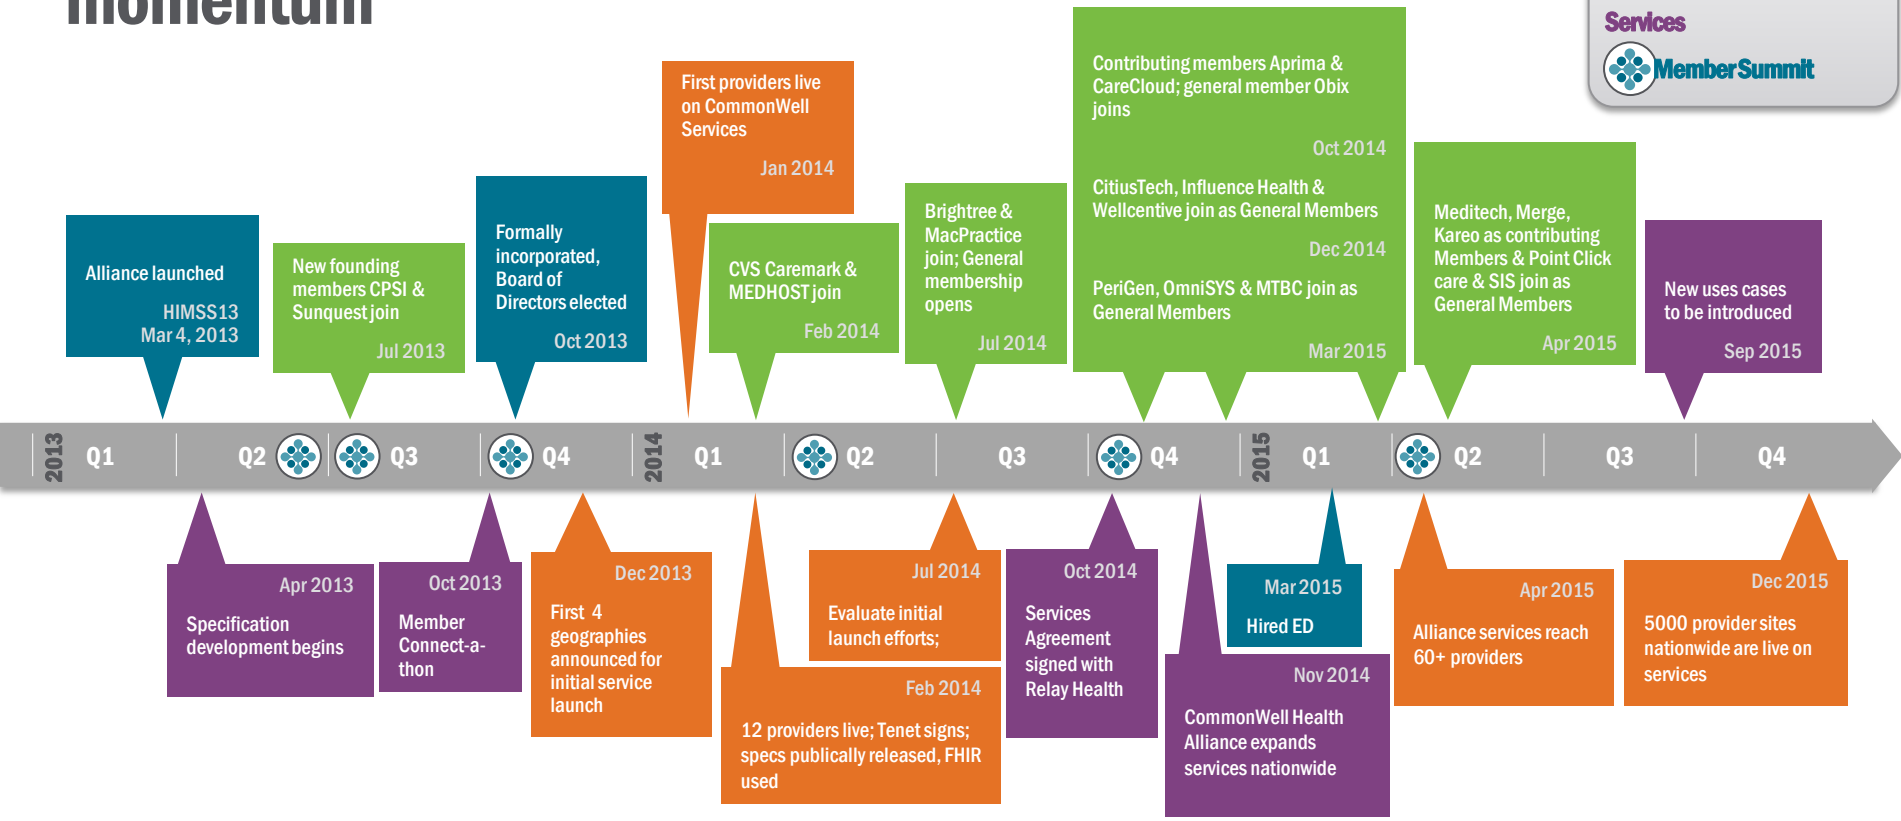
momentum

Services
MemberSummit

Alliance launched
HIMSS13
Mar 4, 2013

New founding members CPSI & Sunquest join
Jul 2013

Formally incorporated, Board of Directors elected
Oct 2013

First providers live on CommonWell Services
Jan 2014

CVS Caremark & MEDHOST join
Feb 2014

Brightree & MacPractice join; General membership opens
Jul 2014

Contributing members Aprima & CareCloud; general member Obix joins
Oct 2014

CitiusTech, Influence Health & Wellcentive join as General Members
Dec 2014

PeriGen, OmniSYS & MTBC join as General Members
Mar 2015

Meditech, Merge, Kareo as contributing Members & Point Click care & SIS join as General Members
Apr 2015

New uses cases to be introduced
Sep 2015

2013 Q1 Q2 Q3 Q4 2014 Q1 Q2 Q3 Q4 2015 Q1 Q2 Q3 Q4

Apr 2013
Specification development begins

Oct 2013
Member Connect-a-thon

Dec 2013
First 4 geographies announced for initial service launch

Feb 2014
12 providers live; Tenet signs; specs publically released, FHIR used

Jul 2014
Evaluate initial launch efforts;

Oct 2014
Services Agreement signed with Relay Health

Nov 2014
CommonWell Health Alliance expands services nationwide

Mar 2015
Hired ED

Apr 2015
Alliance services reach 60+ providers

Dec 2015
5000 provider sites nationwide are live on services